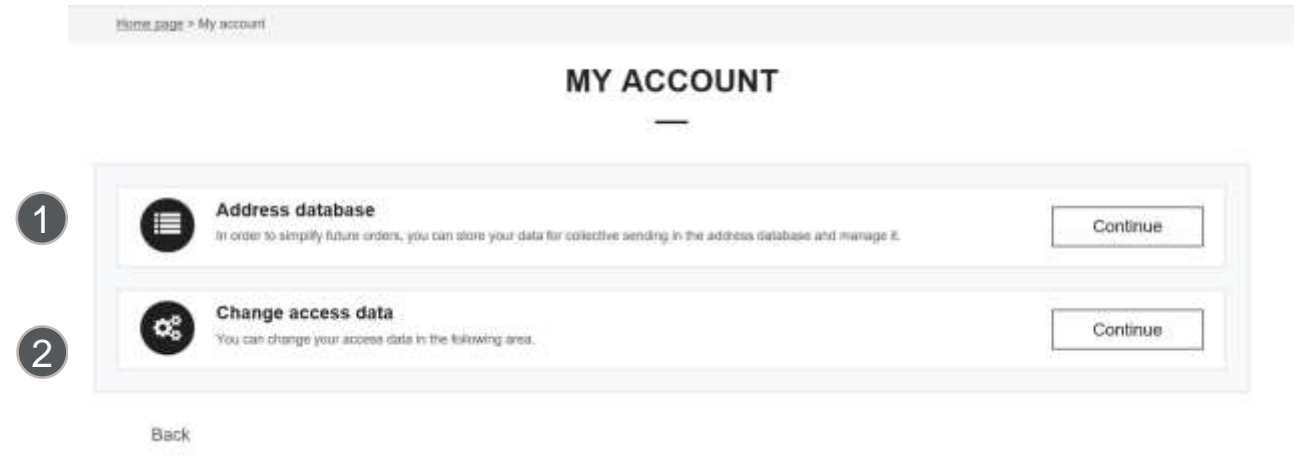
Home page > My account

MY ACCOUNT

1

Address database

In order to simplify future orders, you can store your data for collective sending in the address database and manage it.

Continue

2

Change access data

You can change your access data in the following area.

Continue

Back